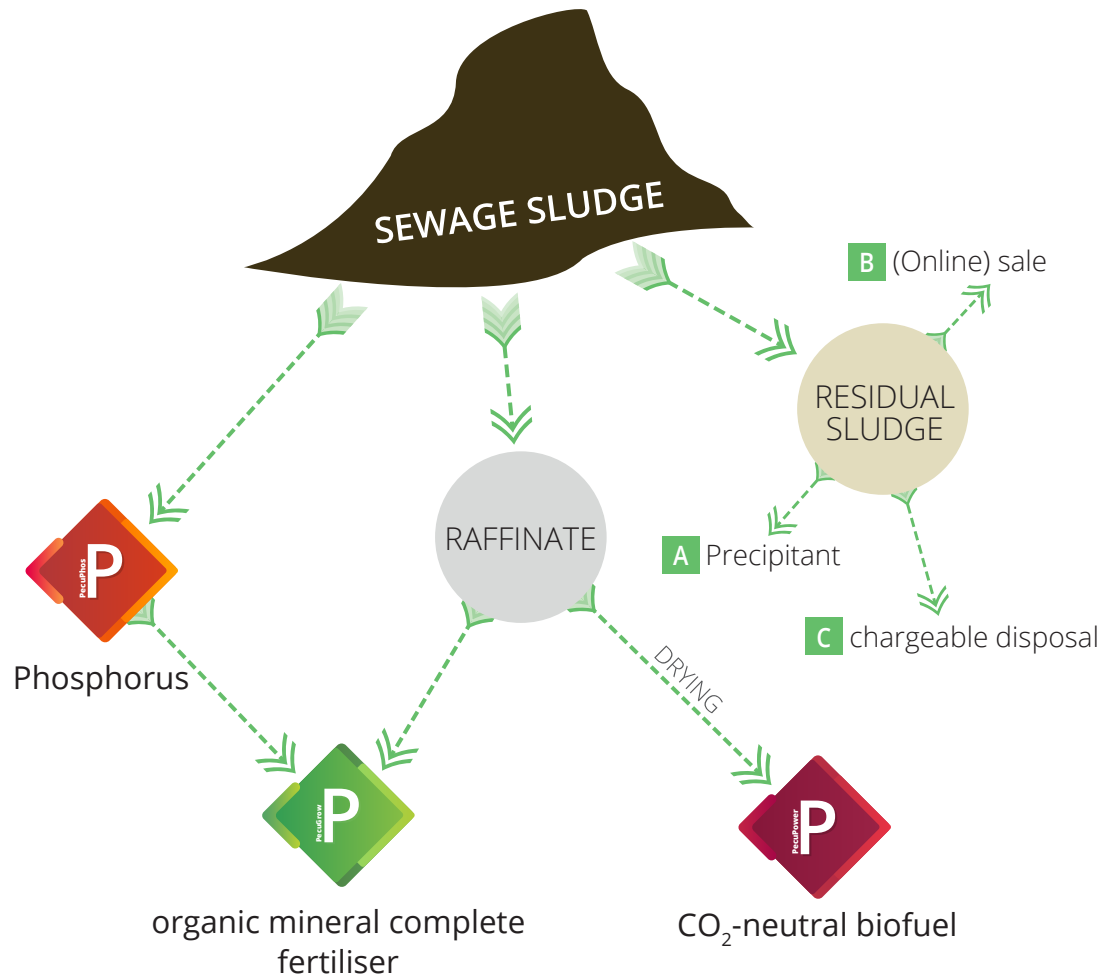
SEWAGE SLUDGE

B (Online) sale

RESIDUAL SLUDGE

RAFFINATE

A Precipitant

C chargeable disposal

P PecuPhos

Phosphorus

DRYING

P PecuGrow

organic mineral complete fertiliser

P PecuPower

$CO_2$-neutral biofuel